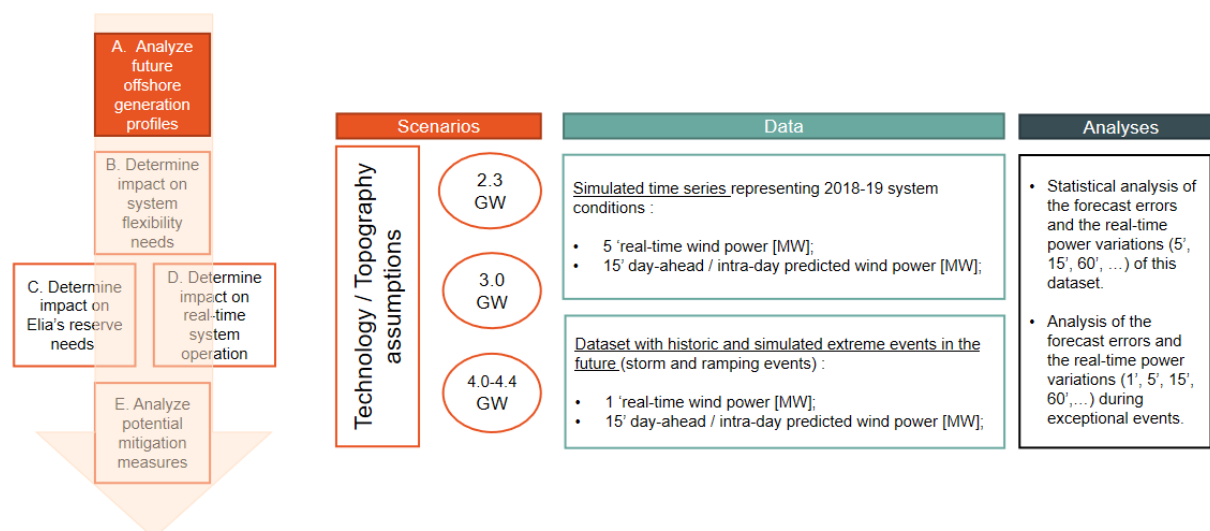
A. Analyze future offshore generation profiles

B. Determine impact on system flexibility needs

C. Determine impact on Elia's reserve needs

D. Determine impact on real-time system operation

E. Analyze potential mitigation measures

Scenarios

Data

Analyses

Technology / Topography assumptions

2.3 GW

3.0 GW

4.0-4.4 GW

Simulated time series representing 2018-19 system conditions :

• 5 'real-time wind power [MW];
• 15' day-ahead / intra-day predicted wind power [MW];

Dataset with historic and simulated extreme events in the future (storm and ramping events) :

• 1 'real-time wind power [MW];
• 15' day-ahead / intra-day predicted wind power [MW];

• Statistical analysis of the forecast errors and the real-time power variations (5', 15', 60', …) of this dataset.

• Analysis of the forecast errors and the real-time power variations (1', 5', 15', 60',…) during exceptional events.